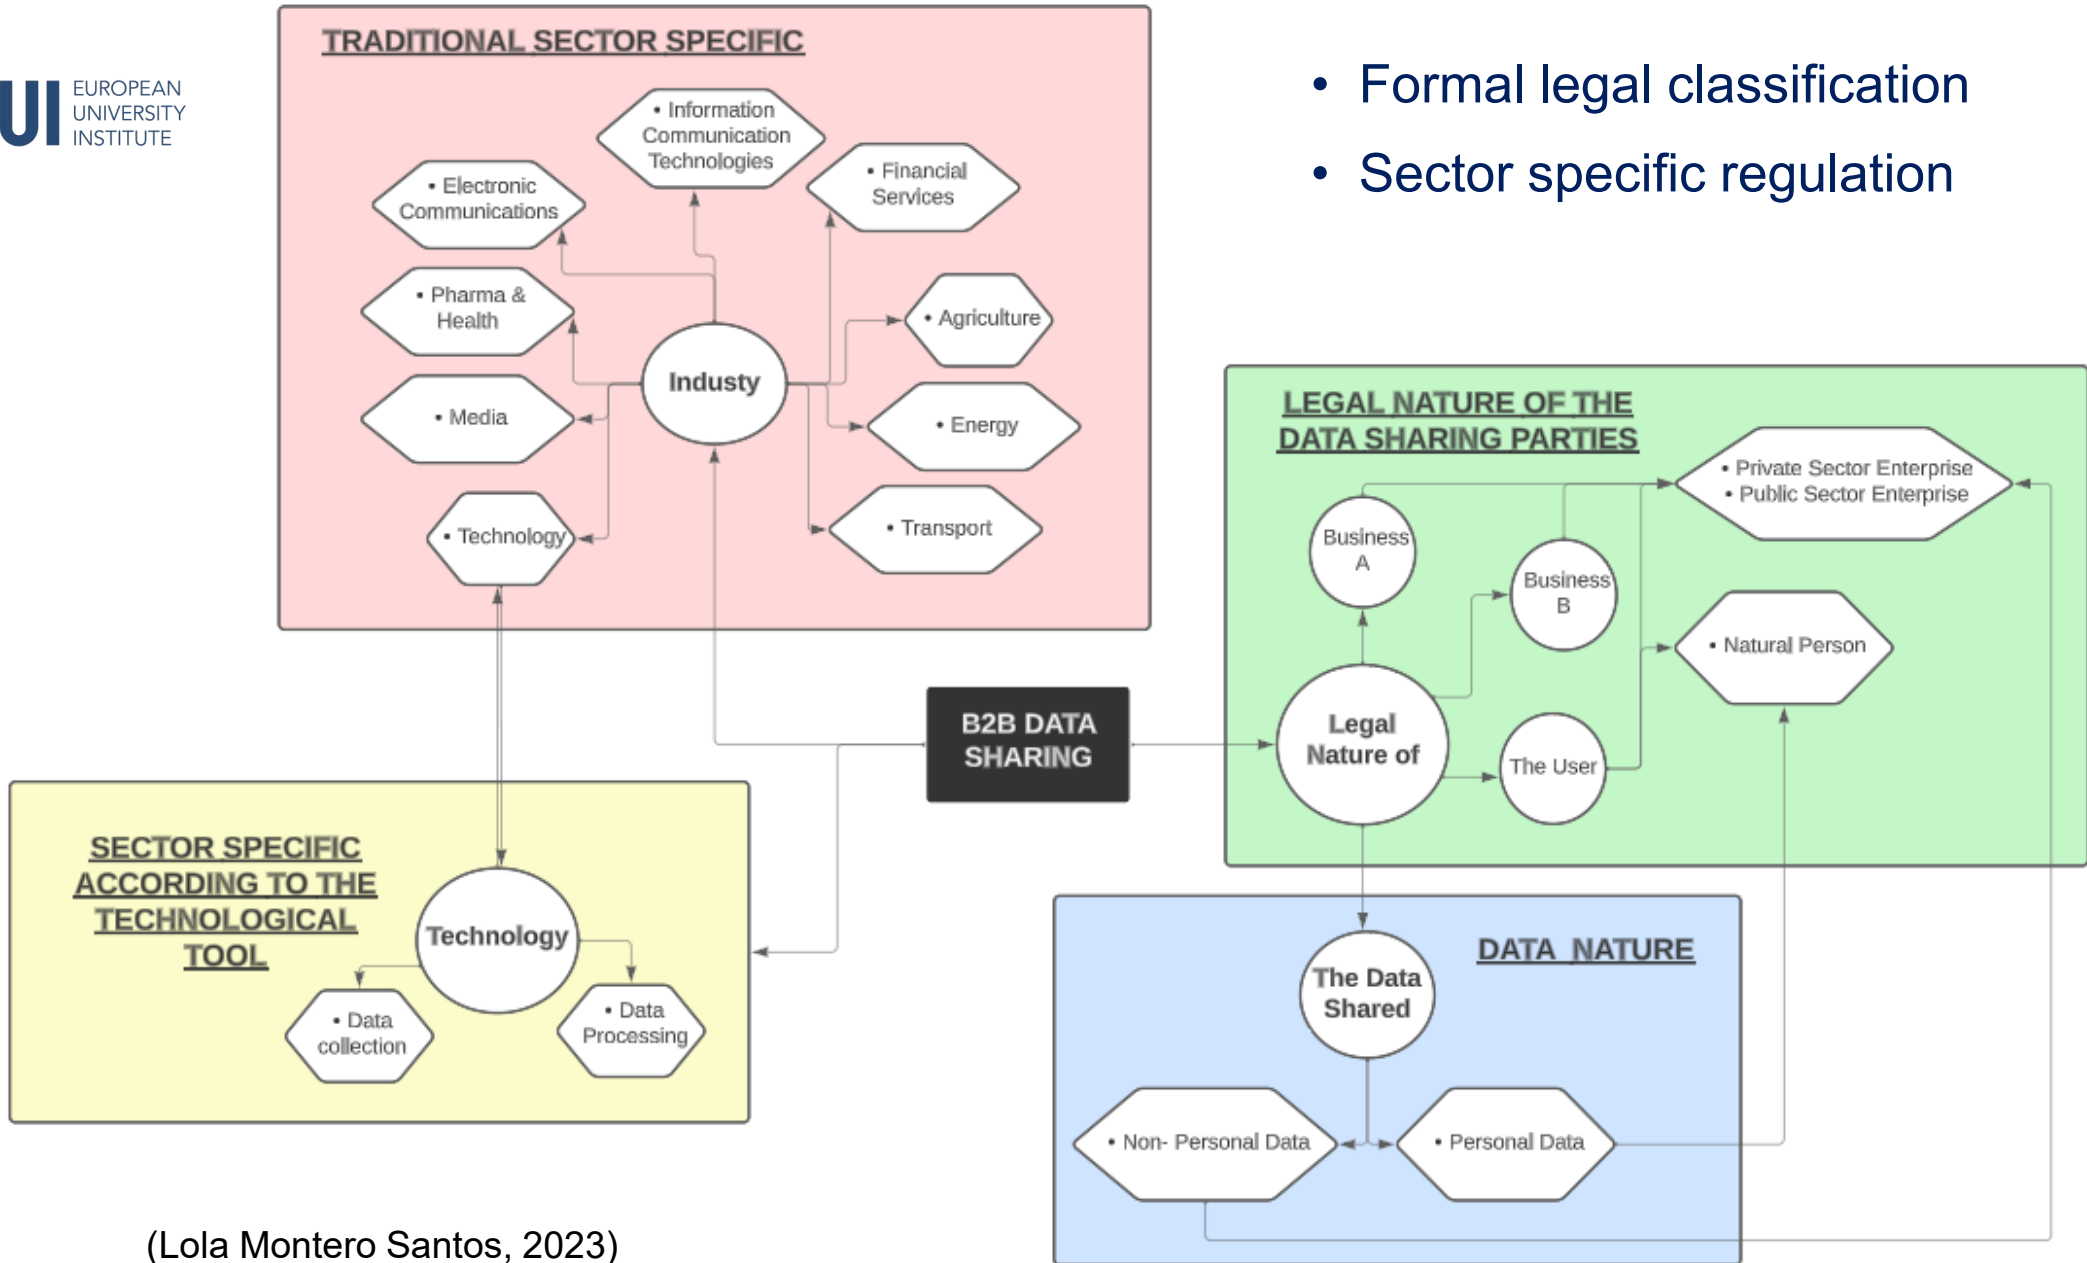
UI EUROPEAN UNIVERSITY INSTITUTE

TRADITIONAL SECTOR SPECIFIC

• Information Communication Technologies

• Electronic Communications

• Financial Services

• Pharma & Health

• Agriculture

Industy

• Media

• Energy

• Technology

• Transport

• Formal legal classification
• Sector specific regulation

LEGAL NATURE OF THE DATA SHARING PARTIES

• Private Sector Enterprise
• Public Sector Enterprise

Business A

Business B

• Natural Person

B2B DATA SHARING

Legal Nature of

The User

SECTOR SPECIFIC ACCORDING TO THE TECHNOLOGICAL TOOL

Technology

• Data collection

• Data Processing

DATA NATURE

The Data Shared

• Non- Personal Data

• Personal Data

(Lola Montero Santos, 2023)